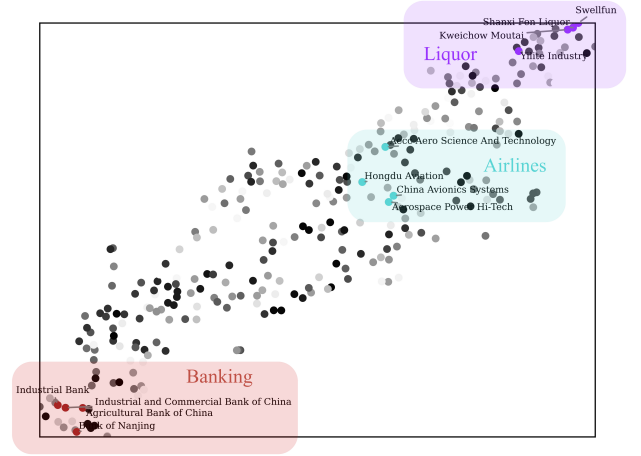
Swellfun
Shanxi Fen Liquor
Kweichow Moutai
Liquor
Yilite Industry

AECC Aero Science And Technology
Airlines
Hongdu Aviation
China Avionics Systems
Aerospace Power Hi-Tech

Banking
Industrial Bank
Industrial and Commercial Bank of China
Agricultural Bank of China
Bank of Nanjing